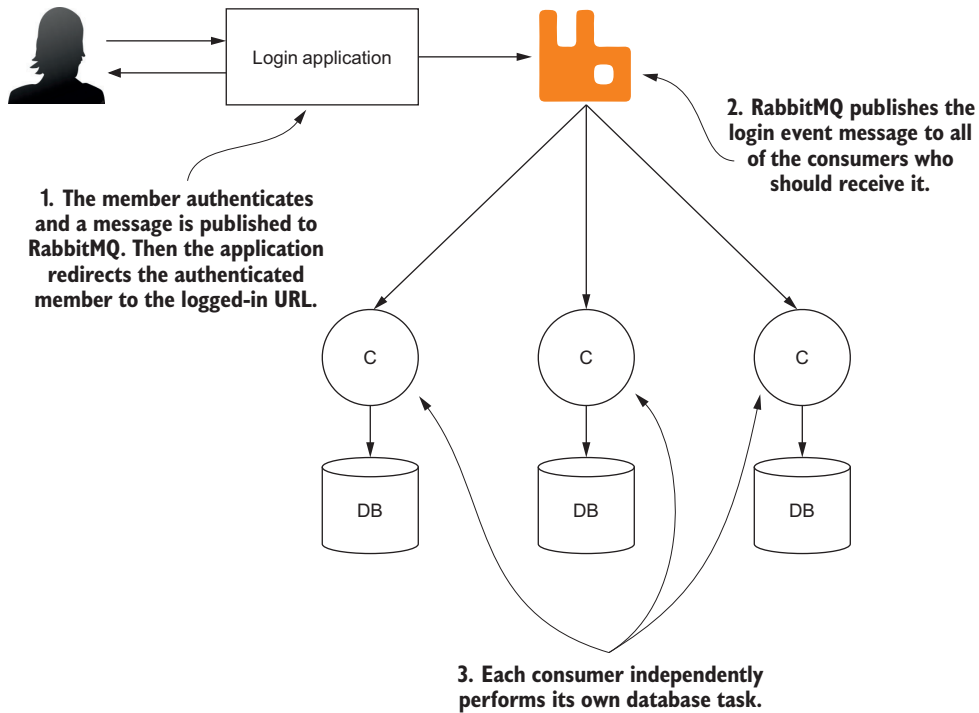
Login application

2. RabbitMQ publishes the login event message to all of the consumers who should receive it.

1. The member authenticates and a message is published to RabbitMQ. Then the application redirects the authenticated member to the logged-in URL.

C

C

C

DB

DB

DB

3. Each consumer independently performs its own database task.